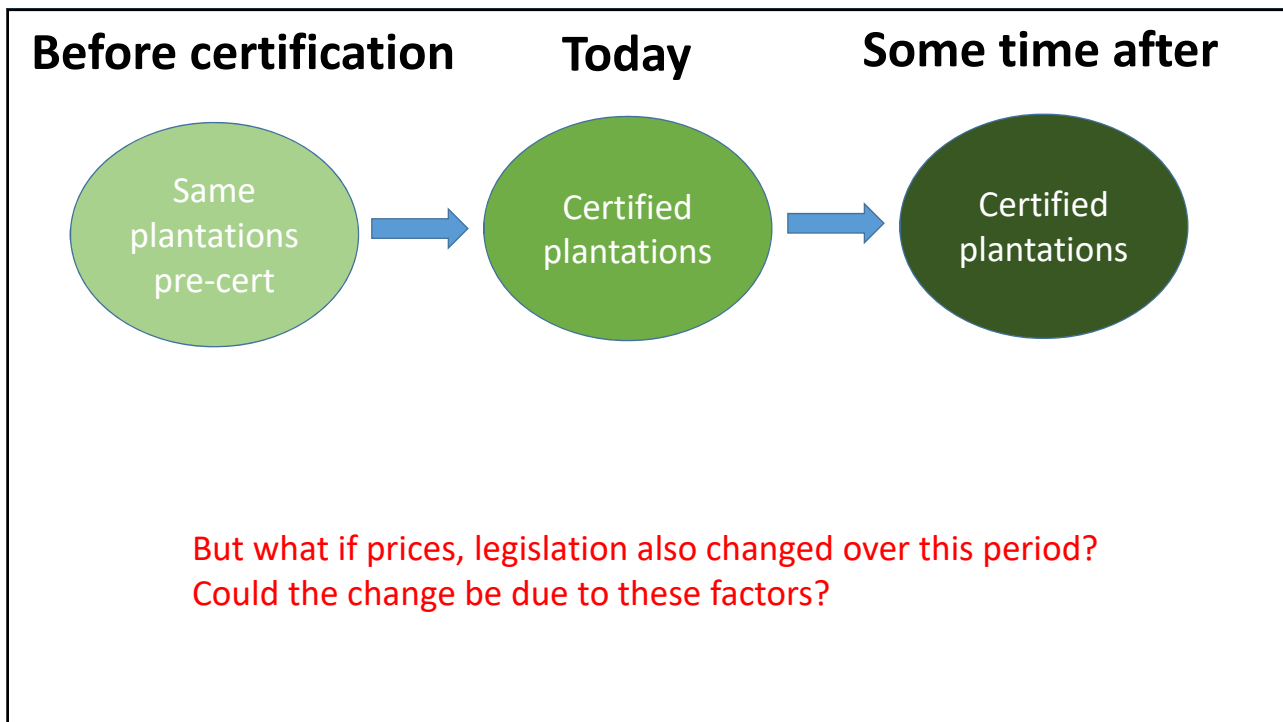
Before certification

Today

Some time after

Same plantations pre-cert

Certified plantations

Certified plantations

But what if prices, legislation also changed over this period?
Could the change be due to these factors?